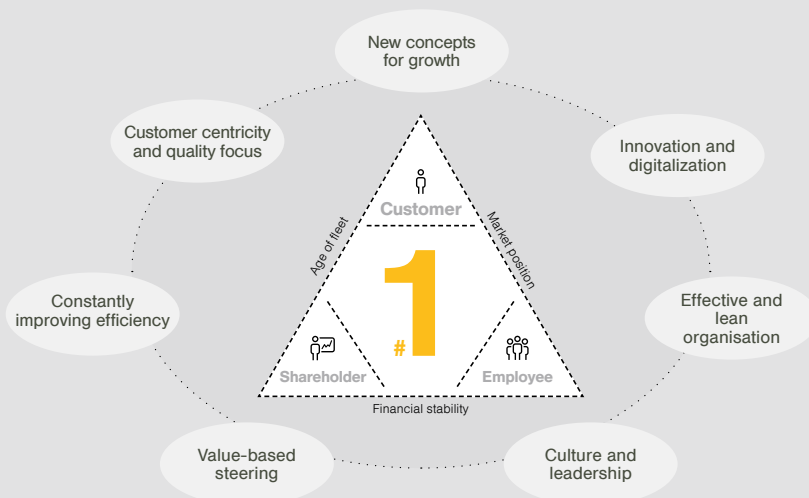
New concepts for growth

Innovation and digitalization

Effective and lean organisation

Culture and leadership

Value-based steering

Constantly improving efficiency

Customer centricity and quality focus

Customer

Age of fleet

Market position

# 1

Shareholder

Employee

Financial stability